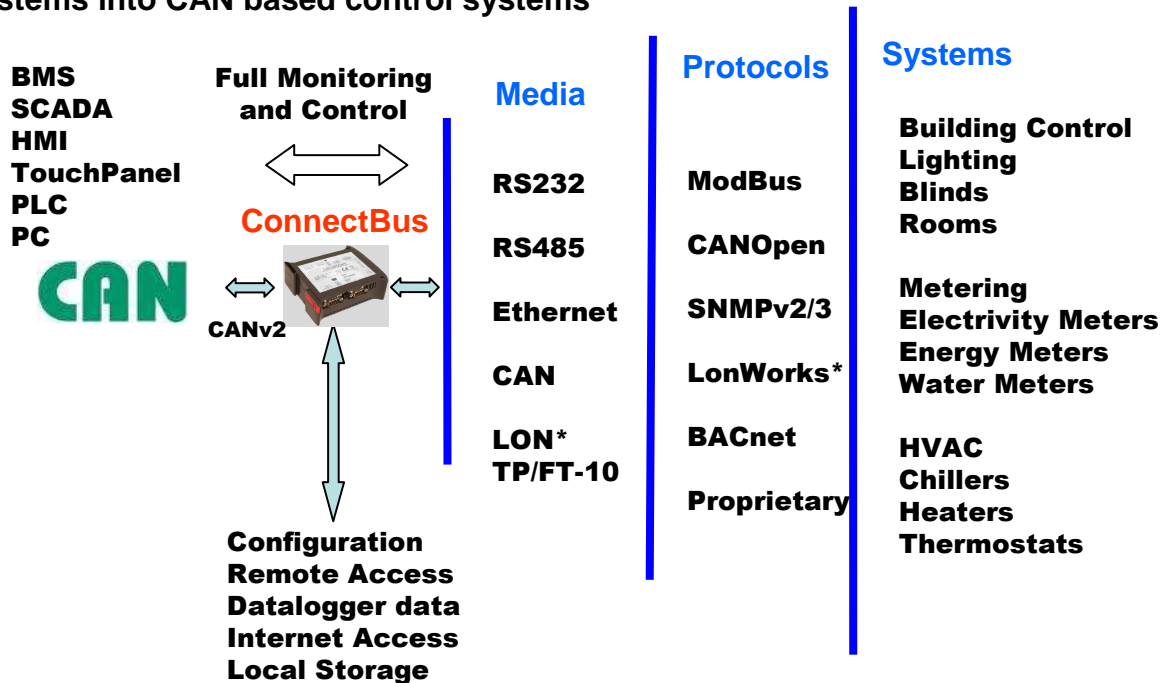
stems into CAN based control systems

BMS
SCADA
HMI
TouchPanel
PLC
PC

CAN

Full Monitoring and Control

ConnectBus

CANv2

Configuration
Remote Access
Datalogger data
Internet Access
Local Storage

Media

RS232

RS485

Ethernet

CAN

LON*
TP/FT-10

Protocols

ModBus

CANOpen

SNMPv2/3

LonWorks*

BACnet

Proprietary

Systems

Building Control
Lighting
Blinds
Rooms

Metering
Electrivity Meters
Energy Meters
Water Meters

HVAC
Chillers
Heaters
Thermostats